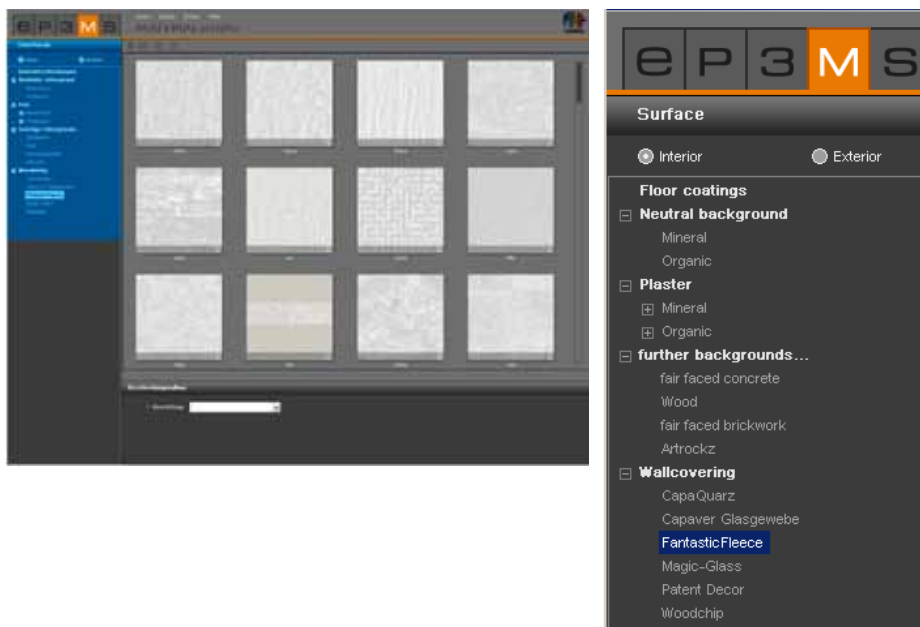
e p 3 M S

Surface

Interior Exterior

Floor coatings

Neutral background

Mineral

Organic

Plaster

Mineral

Organic

further backgrounds...

fair faced concrete

Wood

fair faced brickwork

Artrockz

Wallcovering

CapaQuarz

Capaver Glasgewebe

FantasticFleece

Magic-Glass

Patent Decor

Woodchip